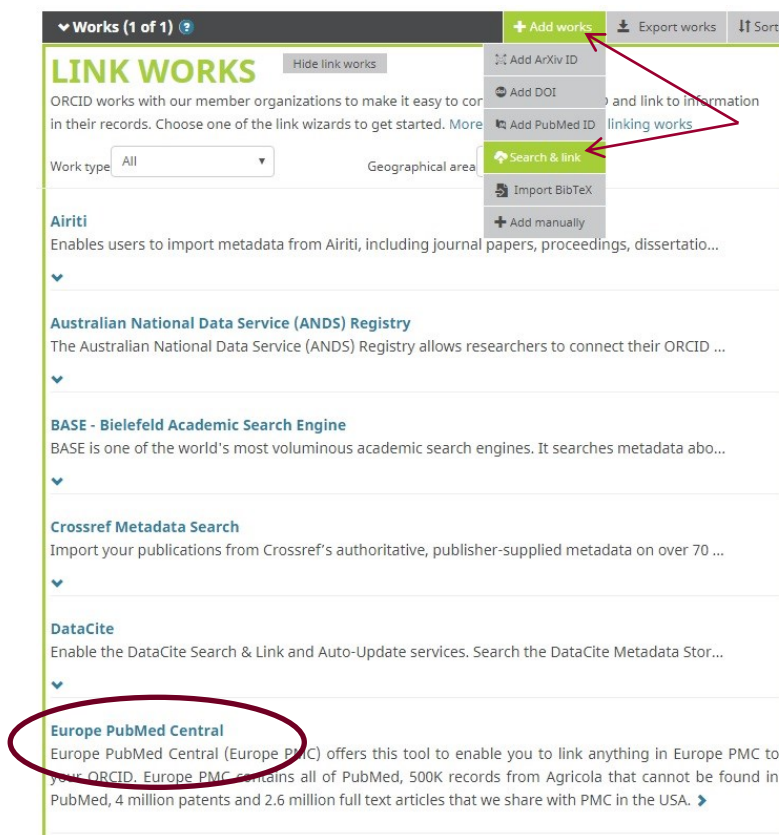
Works (1 of 1) ?

+ Add works

Export works

Sort

LINK WORKS

Hide link works

Add ArXiv ID

Add DOI

Add PubMed ID

Search & link

Import BibTeX

+ Add manually

ORCID works with our member organizations to make it easy to con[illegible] and link to information in their records. Choose one of the link wizards to get started. More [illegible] linking works

Work type All

Geographical area

Airiti
Enables users to import metadata from Airiti, including journal papers, proceedings, dissertatio...

Australian National Data Service (ANDS) Registry
The Australian National Data Service (ANDS) Registry allows researchers to connect their ORCID ...

BASE - Bielefeld Academic Search Engine
BASE is one of the world's most voluminous academic search engines. It searches metadata abo...

Crossref Metadata Search
Import your publications from Crossref's authoritative, publisher-supplied metadata on over 70 ...

DataCite
Enable the DataCite Search & Link and Auto-Update services. Search the DataCite Metadata Stor...

Europe PubMed Central
Europe PubMed Central (Europe PMC) offers this tool to enable you to link anything in Europe PMC to your ORCID. Europe PMC contains all of PubMed, 500K records from Agricola that cannot be found in PubMed, 4 million patents and 2.6 million full text articles that we share with PMC in the USA.